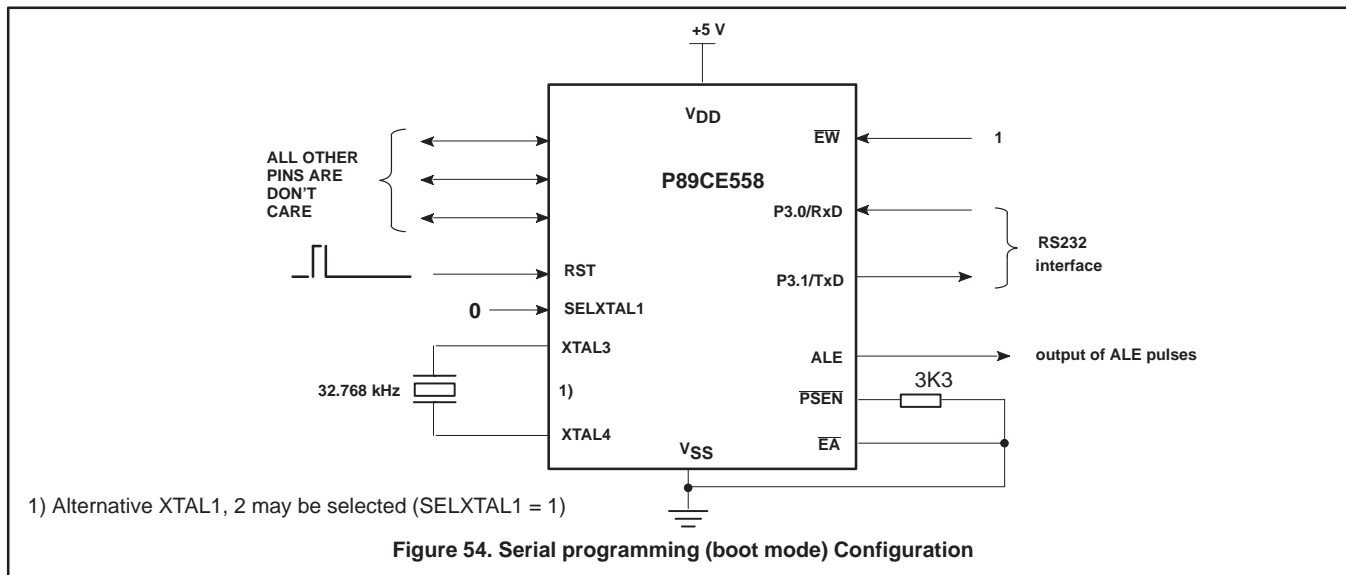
+5 V

$V_{DD}$

$\overline{EW}$

1

ALL OTHER PINS ARE DON'T CARE

P89CE558

P3.0/RxD

RS232 interface

RST

P3.1/TxD

0

SELXTAL1

XTAL3

ALE

output of ALE pulses

32.768 kHz

1)

3K3

$\overline{PSEN}$

XTAL4

$V_{SS}$

$\overline{EA}$

1) Alternative XTAL1, 2 may be selected (SELXTAL1 = 1)

Figure 54. Serial programming (boot mode) Configuration